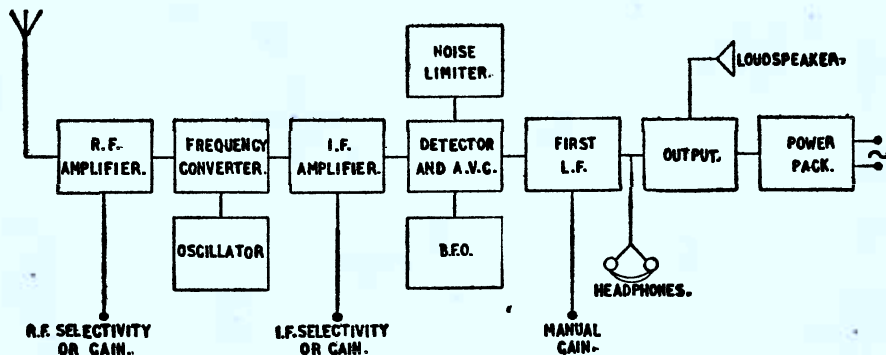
NOISE LIMITER.

LOUDSPEAKER.

R.F. AMPLIFIER.

FREQUENCY CONVERTER.

I.F. AMPLIFIER.

DETECTOR AND A.V.C.

FIRST L.F.

OUTPUT.

POWER PACK.

OSCILLATOR

B.F.O.

HEADPHONES.

R.F. SELECTIVITY OR GAIN.

I.F. SELECTIVITY OR GAIN.

MANUAL GAIN.